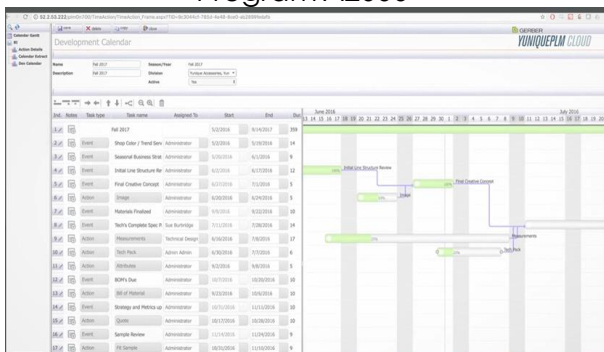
Program 2000

52.3.03.222/pim5/700/TimeAction/TimeAction_Frame.aspx?TID=

Calendar Gantt
All
Action Details
Calendar Extract
Dev Calendar

Save  Delete  Copy  Close

GERBER
YUNIQUEPLM CLOUD

Development Calendar

Name Fall 2017
Description Fall 2017
Season/Year Fall 2017
Division Yunique Accessories, Inc
Active Yes

| Ind. | Index | Task type | Task name | Assigned To | Start | End | Dur |
|---|---|---|---|---|---|---|---|
| | | | Fall 2017 | | 5/2/2016 | 8/14/2017 | 359 |
| 1 | | Event | Shop Color / Trend Serv | Administrator | 5/2/2016 | 5/19/2016 | 14 |
| 2 | | Event | Seasonal Business Strat | Administrator | 5/20/2016 | 6/1/2016 | 9 |
| 3 | | Event | Initial Line Structure Re | Administrator | 6/2/2016 | 6/17/2016 | 12 |
| 4 | | Event | Final Creative Concept | Administrator | 6/27/2016 | 7/1/2016 | 5 |
| 5 | | Action | Image | Administrator | 6/20/2016 | 6/24/2016 | 5 |
| 6 | | Event | Materials Finalized | Administrator | 9/5/2016 | 9/22/2016 | 10 |
| 7 | | Event | Tech's Complete Spec P | Sue Burbridge | 7/11/2016 | 7/28/2016 | 14 |
| 8 | | Action | Measurements | Technical Design | 6/16/2016 | 7/8/2016 | 17 |
| 9 | | Action | Tech Pack | Admin Admin | 6/30/2016 | 7/7/2016 | 6 |
| 10 | | Action | Attributes | Administrator | 8/2/2016 | 8/8/2016 | 5 |
| 11 | | Event | BOM's Due | Administrator | 10/7/2016 | 10/20/2016 | 10 |
| 12 | | Action | Bill of Material | Administrator | 9/23/2016 | 10/6/2016 | 10 |
| 13 | | Event | Strategy and Metrics up | Administrator | 10/21/2016 | 11/3/2016 | 10 |
| 14 | | Action | Quote | Administrator | 10/17/2016 | 10/28/2016 | 10 |
| 15 | | Event | Sample Review | Administrator | 11/14/2016 | 11/24/2016 | 9 |
| 16 | | Action | Fit Sample | Administrator | 10/31/2016 | 11/10/2016 | 9 |

June 2016
July 2016

Initial Line Structure Review
Final Creative Concept
Image
Measurements
Tech Pack